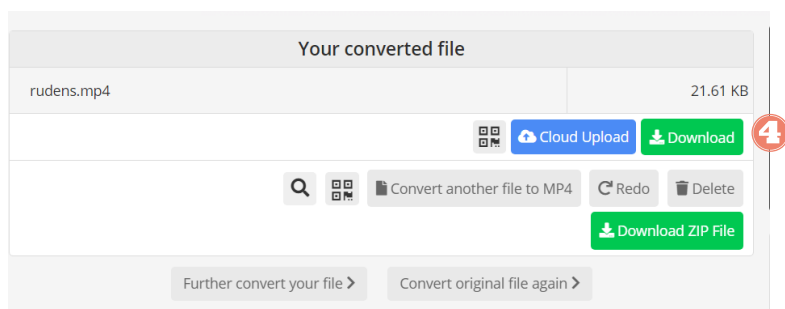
Your converted file

| rudens.mp4 | 21.61 KB |
|---|---|

Cloud Upload Download

4

Convert another file to MP4 Redo Delete

Download ZIP File

Further convert your file > Convert original file again >